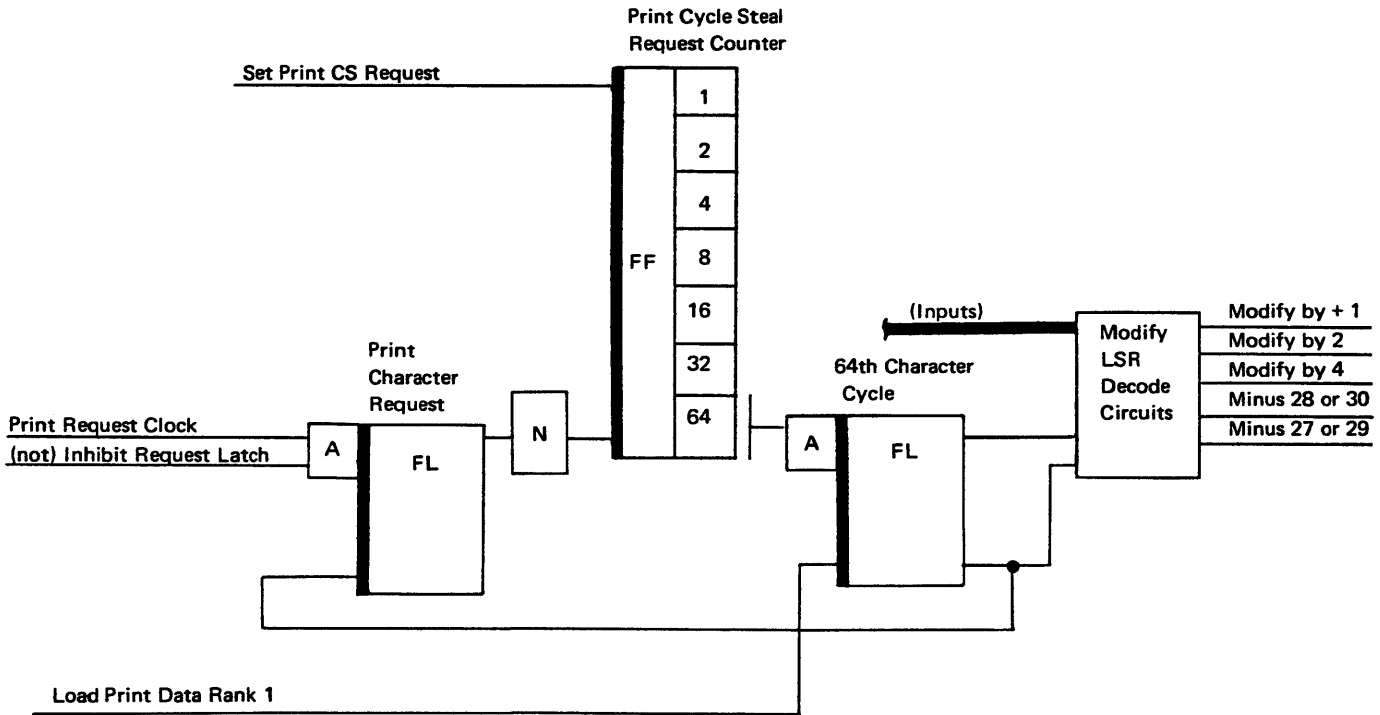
Print Cycle Steal Request Counter

Set Print CS Request

FF

1

2

4

8

16

32

64

(Inputs)

Modify LSR Decode Circuits

Modify by + 1

Modify by 2

Modify by 4

Minus 28 or 30

Minus 27 or 29

Print Character Request

64th Character Cycle

Print Request Clock

(not) Inhibit Request Latch

A

FL

N

A

FL

Load Print Data Rank 1